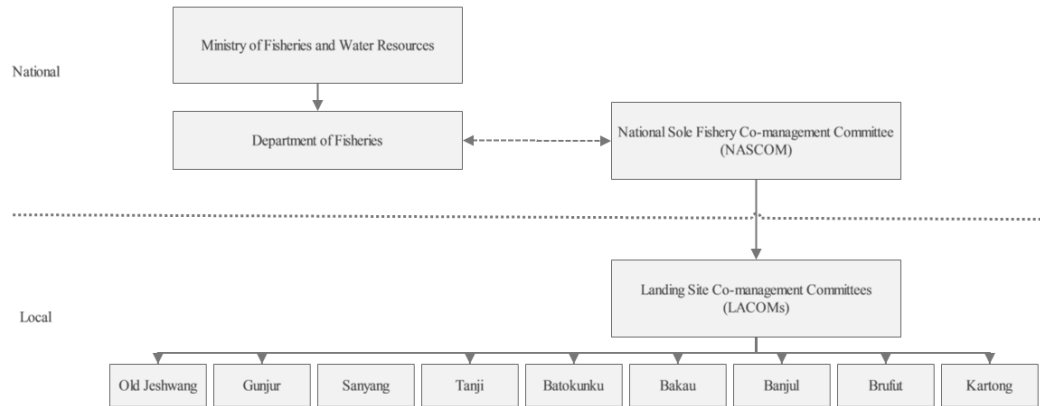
National

Ministry of Fisheries and Water Resources

Department of Fisheries

National Sole Fishery Co-management Committee (NASCOM)

Local

Landing Site Co-management Committees (LACOMs)

Old Jeshwang

Gunjur

Sanyang

Tanji

Batokunku

Bakau

Banjul

Brufut

Kartong